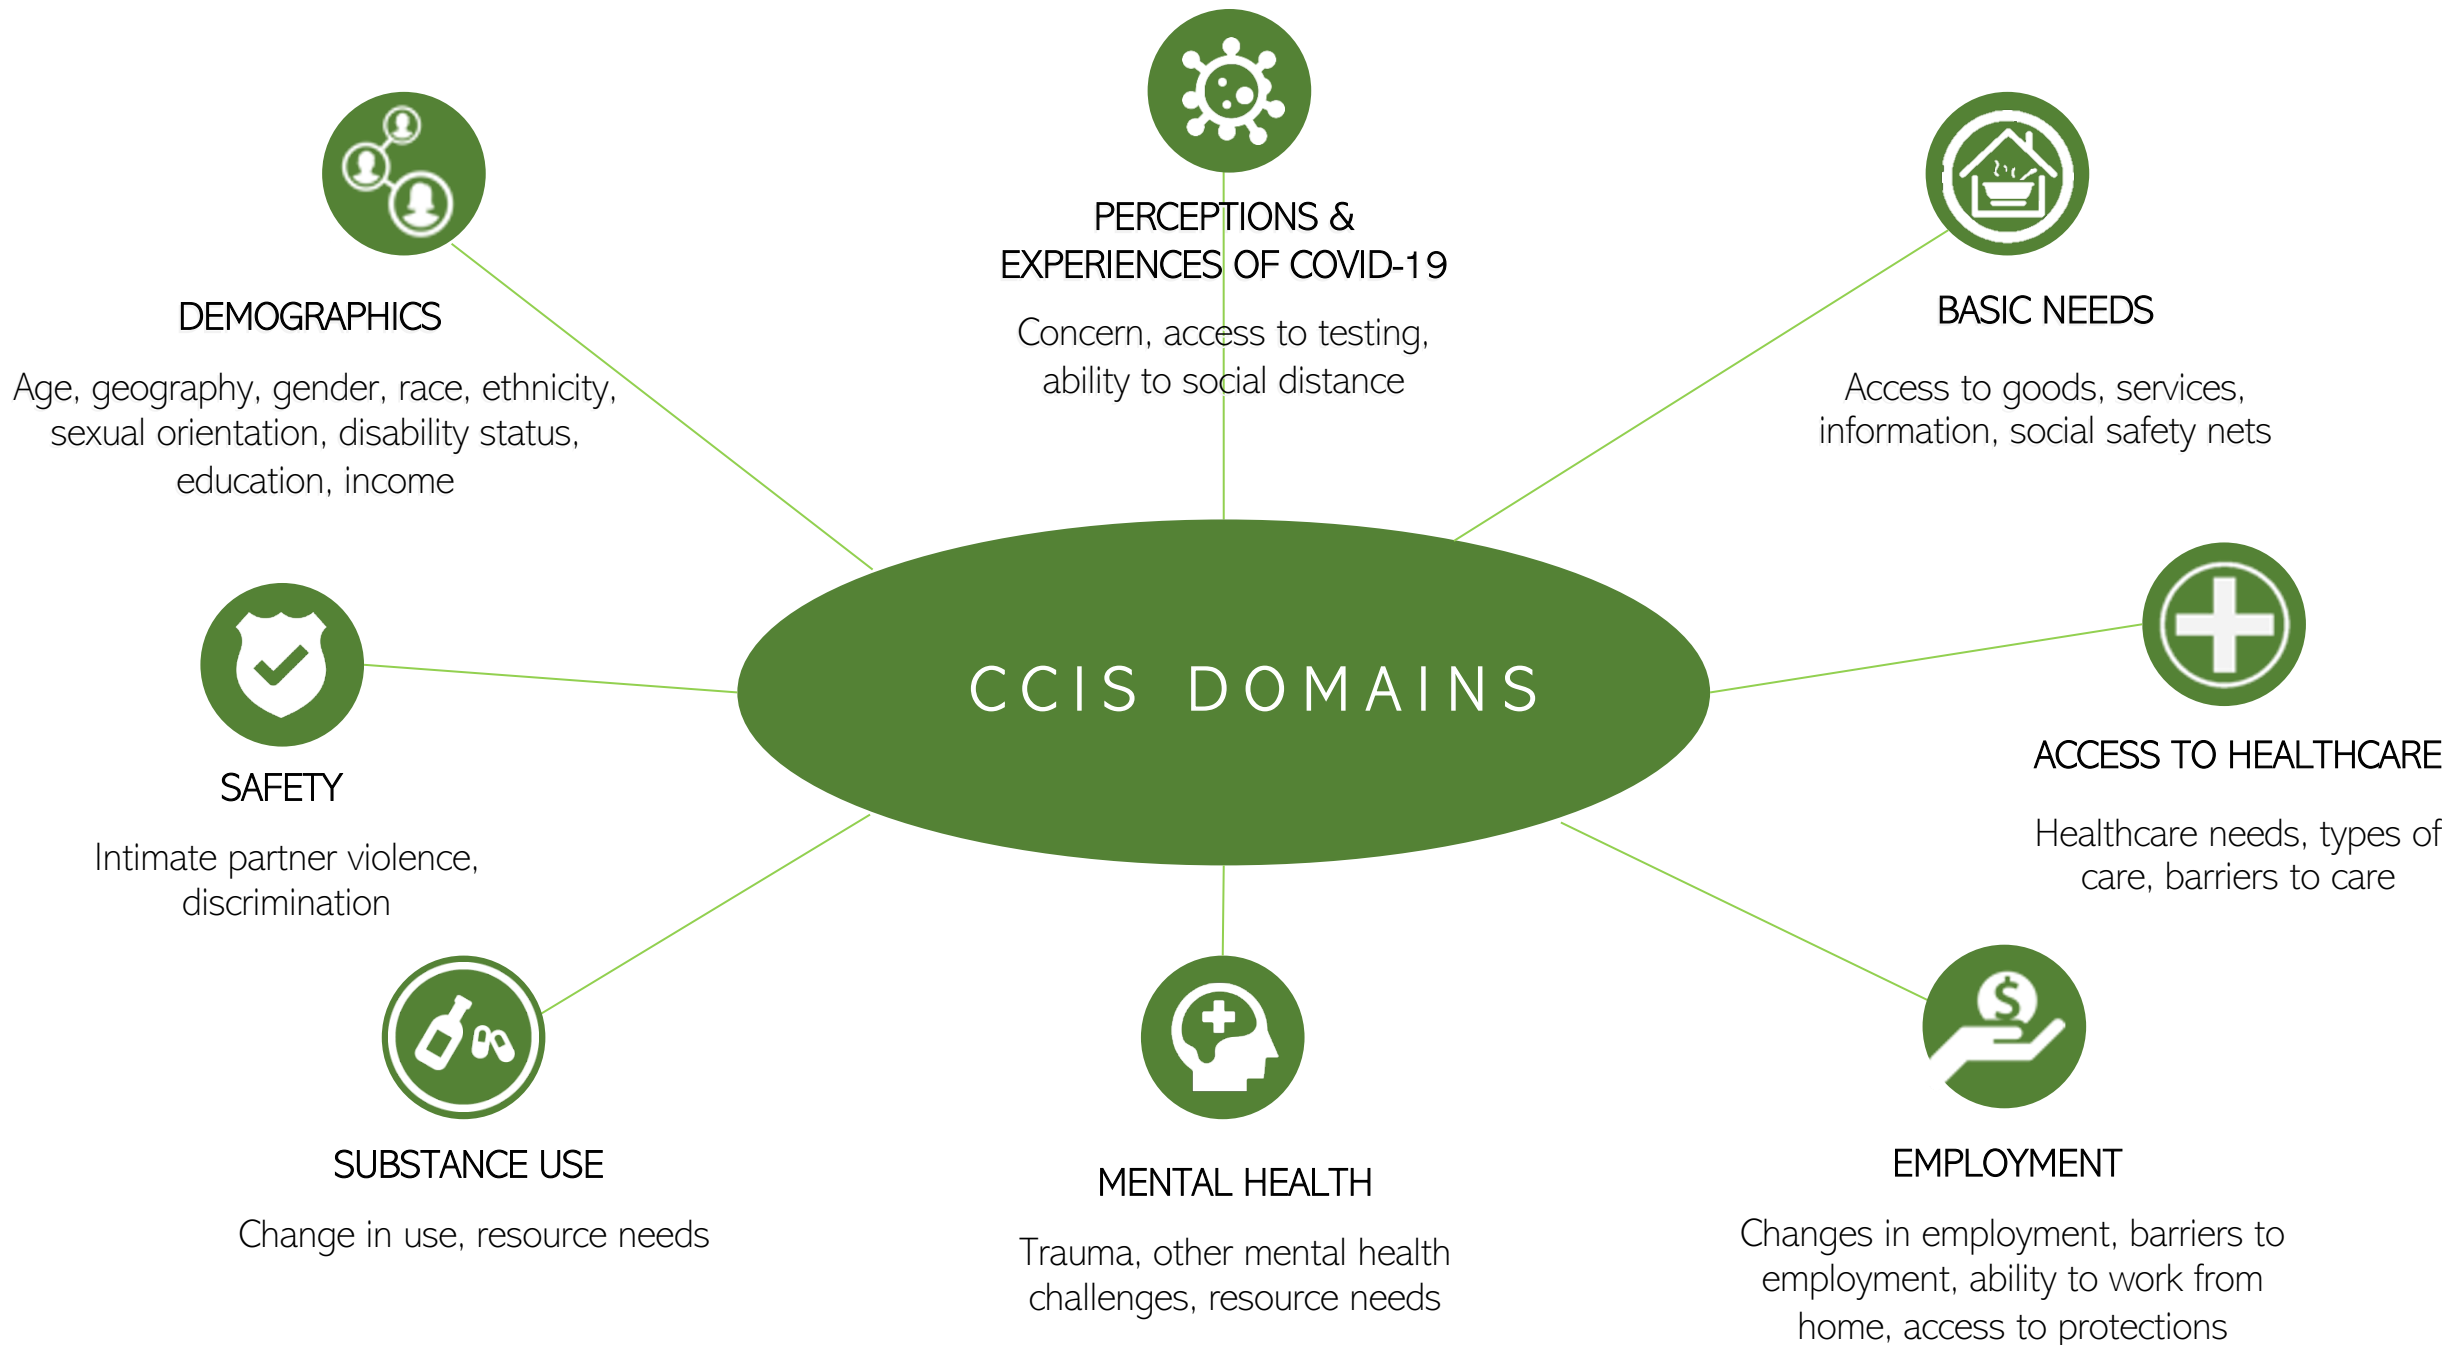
PERCEPTIONS & EXPERIENCES OF COVID-19

Concern, access to testing, ability to social distance

DEMOGRAPHICS

Age, geography, gender, race, ethnicity, sexual orientation, disability status, education, income

BASIC NEEDS

Access to goods, services, information, social safety nets

CCIS DOMAINS

SAFETY

Intimate partner violence, discrimination

ACCESS TO HEALTHCARE

Healthcare needs, types of care, barriers to care

SUBSTANCE USE

Change in use, resource needs

MENTAL HEALTH

Trauma, other mental health challenges, resource needs

EMPLOYMENT

Changes in employment, barriers to employment, ability to work from home, access to protections